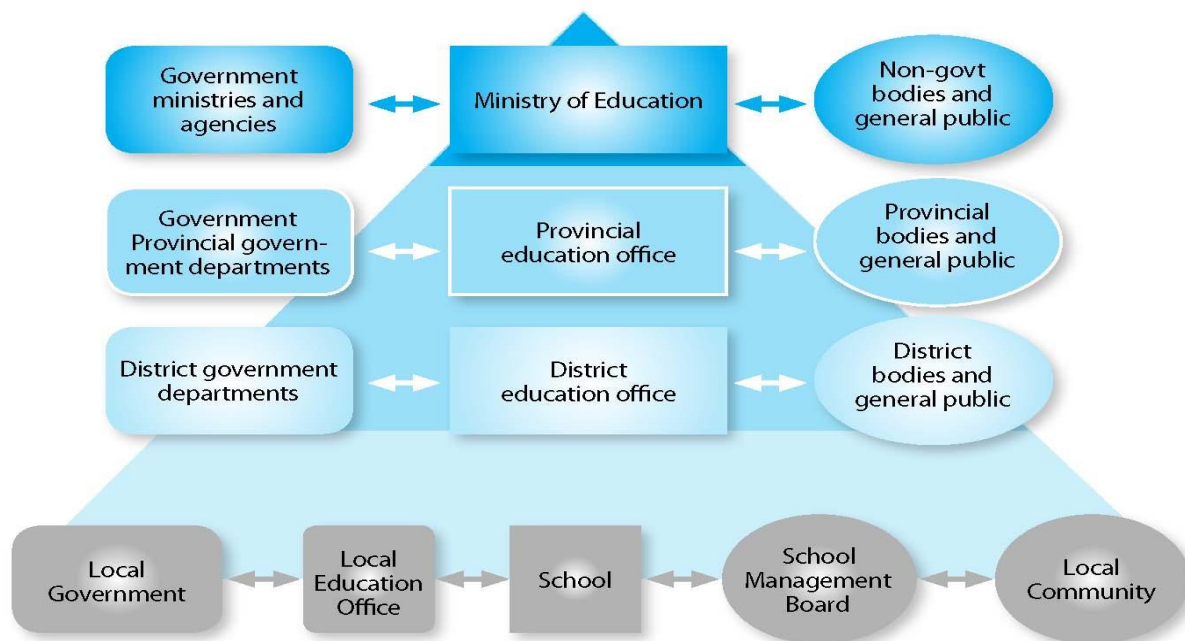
Government ministries and agencies

Ministry of Education

Non-govt bodies and general public

Government Provincial government departments

Provincial education office

Provincial bodies and general public

District government departments

District education office

District bodies and general public

Local Government

Local Education Office

School

School Management Board

Local Community